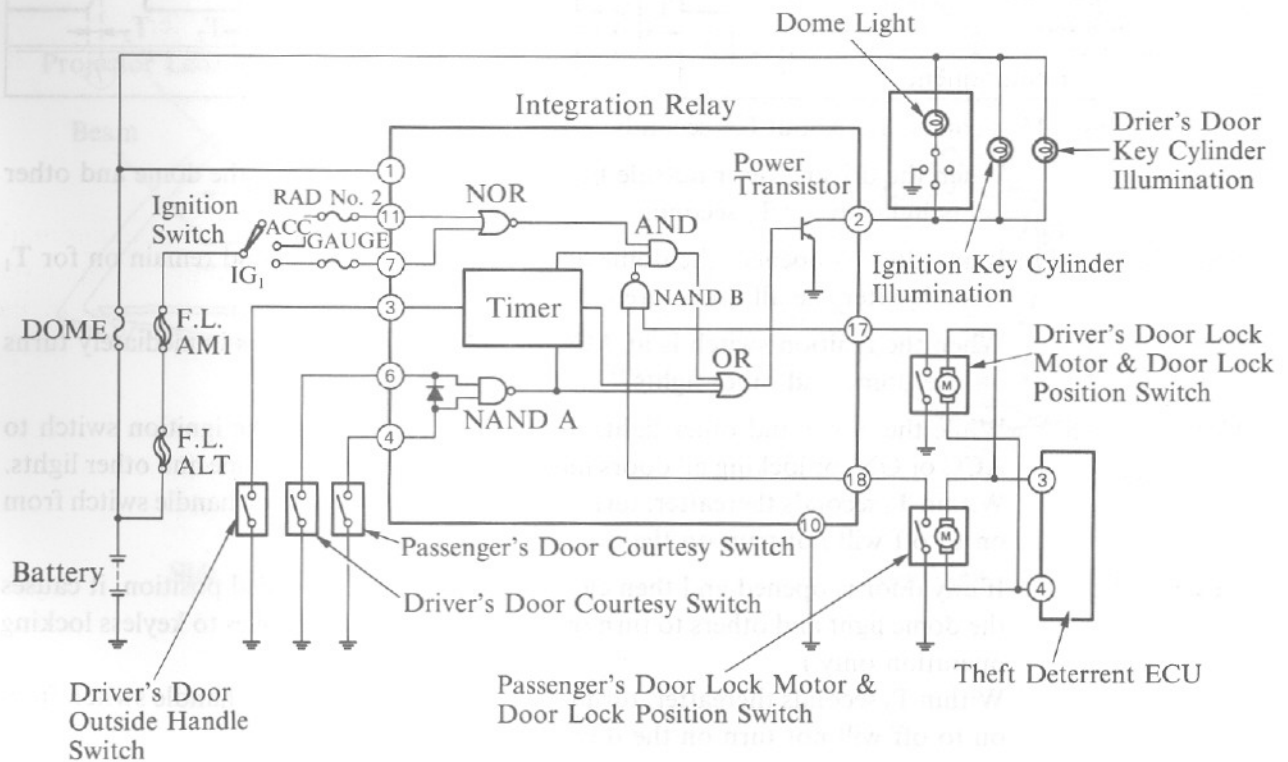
Dome Light

Integration Relay

Drier's Door Key Cylinder Illumination

Power Transistor

1

RAD No. 2

NOR

Ignition Switch

ACC

11

GAUGE

AND

2

IG$_1$

7

NAND B

Ignition Key Cylinder Illumination

3

Timer

17

DOME

F.L. AM1

Driver's Door Lock Motor & Door Lock Position Switch

6

OR

NAND A

4

F.L. ALT

M

18

3

10

M

Passenger's Door Courtesy Switch

Battery

4

Driver's Door Courtesy Switch

Theft Deterrent ECU

Driver's Door Outside Handle Switch

Passenger's Door Lock Motor & Door Lock Position Switch